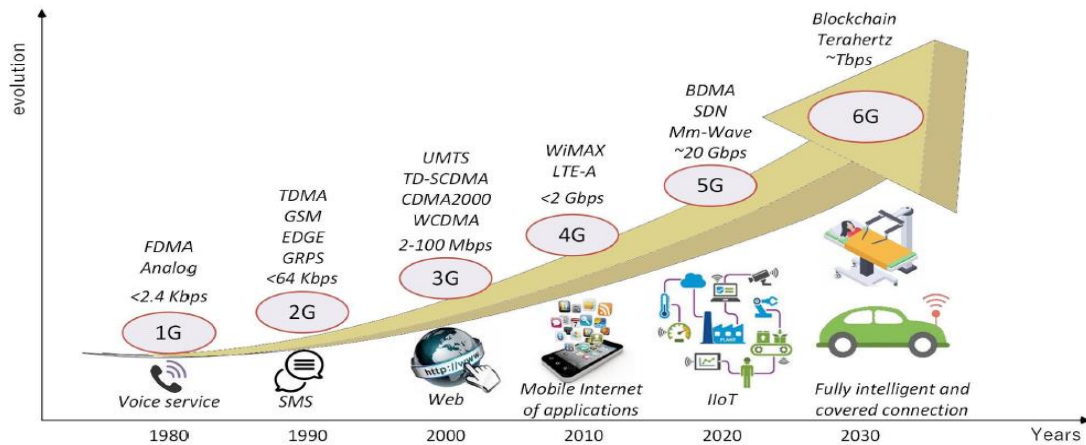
evolution

Blockchain
Terahertz
~Tbps

6G

BDMA
SDN
Mm-Wave
~20 Gbps

5G

WiMAX
LTE-A
<2 Gbps

4G

UMTS
TD-SCDMA
CDMA2000
WCDMA
2-100 Mbps

3G

TDMA
GSM
EDGE
GRPS
<64 Kbps

2G

FDMA
Analog
<2.4 Kbps

1G

Voice service

SMS

http://www

Web

Mobile Internet of applications

PLANT

IIoT

Fully intelligent and covered connection

1980
1990
2000
2010
2020
2030
Years